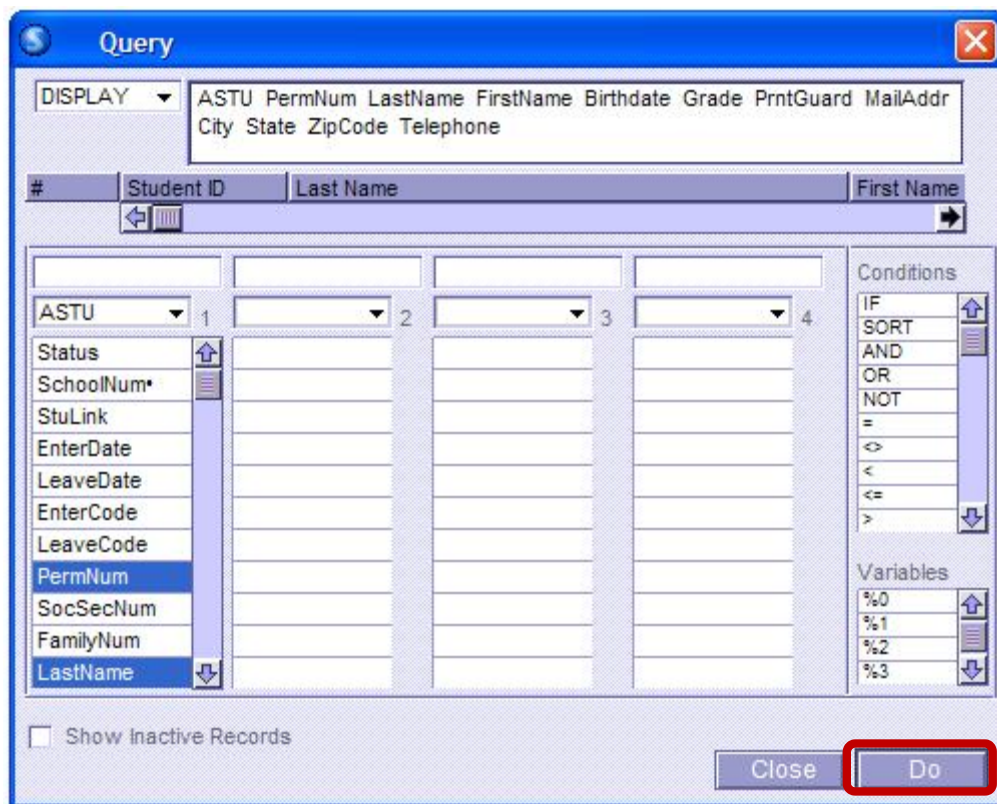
Query

DISPLAY

ASTU PermNum LastName FirstName Birthdate Grade PrntGuard MailAddr City State ZipCode Telephone

| # | Student ID | Last Name | First Name |
|---|---|---|---|

ASTU 1

2

3

4

Status
SchoolNum•
StuLink
EnterDate
LeaveDate
EnterCode
LeaveCode
PermNum
SocSecNum
FamilyNum
LastName

Conditions
IF
SORT
AND
OR
NOT
=
<>
<
<=
>

Variables
%0
%1
%2
%3

Show Inactive Records

Close

Do